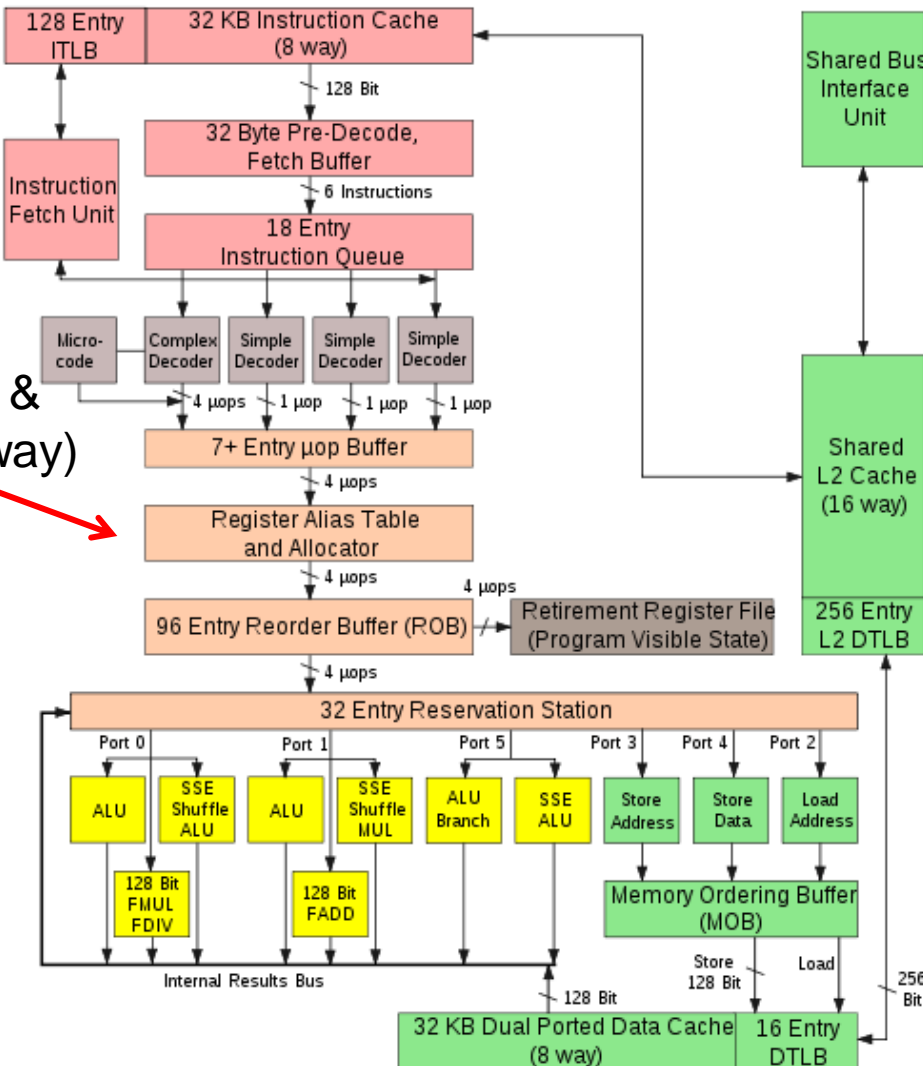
128 Entry ITLB

32 KB Instruction Cache (8 way)

128 Bit

32 Byte Pre-Decode, Fetch Buffer

6 Instructions

Instruction Fetch Unit

18 Entry Instruction Queue

Micro-code

Complex Decoder

Simple Decoder

Simple Decoder

Simple Decoder

&

way)

4 µops

1 µop

1 µop

1 µop

7+ Entry µop Buffer

4 µops

Register Alias Table and Allocator

4 µops

4 µops

96 Entry Reorder Buffer (ROB)

Retirement Register File (Program Visible State)

4 µops

32 Entry Reservation Station

Port 0

Port 1

Port 5

Port 3

Port 4

Port 2

ALU

SSE Shuffle ALU

ALU

SSE Shuffle MUL

ALU Branch

SSE ALU

Store Address

Store Data

Load Address

128 Bit FMUL FDIV

128 Bit FADD

Memory Ordering Buffer (MOB)

Internal Results Bus

Store 128 Bit

Load

128 Bit

32 KB Dual Ported Data Cache (8 way)

16 Entry DTLB

Shared Bus Interface Unit

Shared L2 Cache (16 way)

256 Entry L2 DTLB

256 Bit